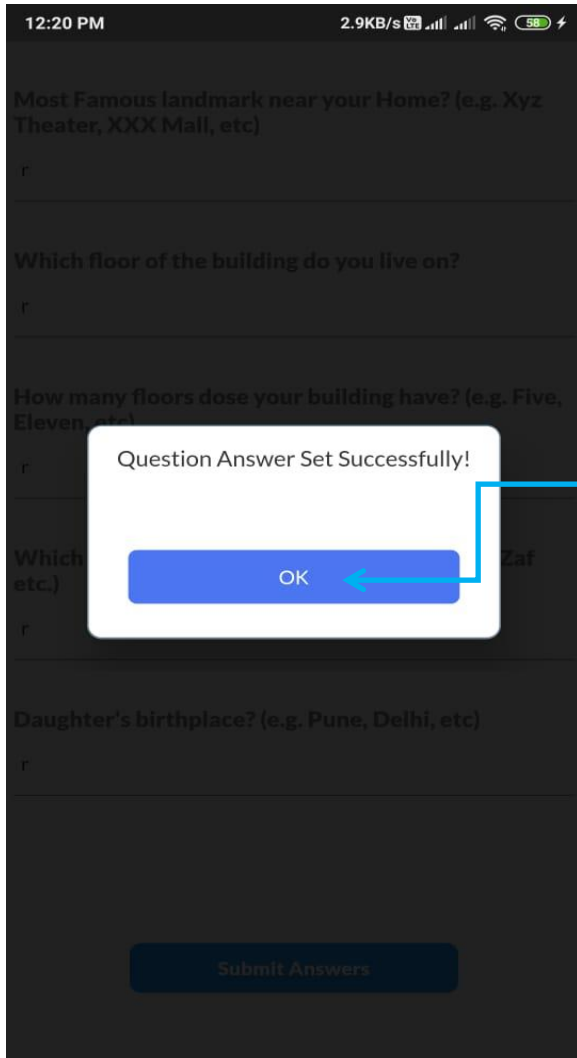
12:20 PM 2.9KB/s 58

Most Famous landmark near your Home? (e.g. Xyz Theater, XXX Mall, etc)

r

Which floor of the building do you live on?

r

How many floors dose your building have? (e.g. Five, Eleven, etc)

r

Which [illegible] Zaf etc.)

r

Daughter's birthplace? (e.g. Pune, Delhi, etc)

r

Submit Answers

Question Answer Set Successfully!

OK